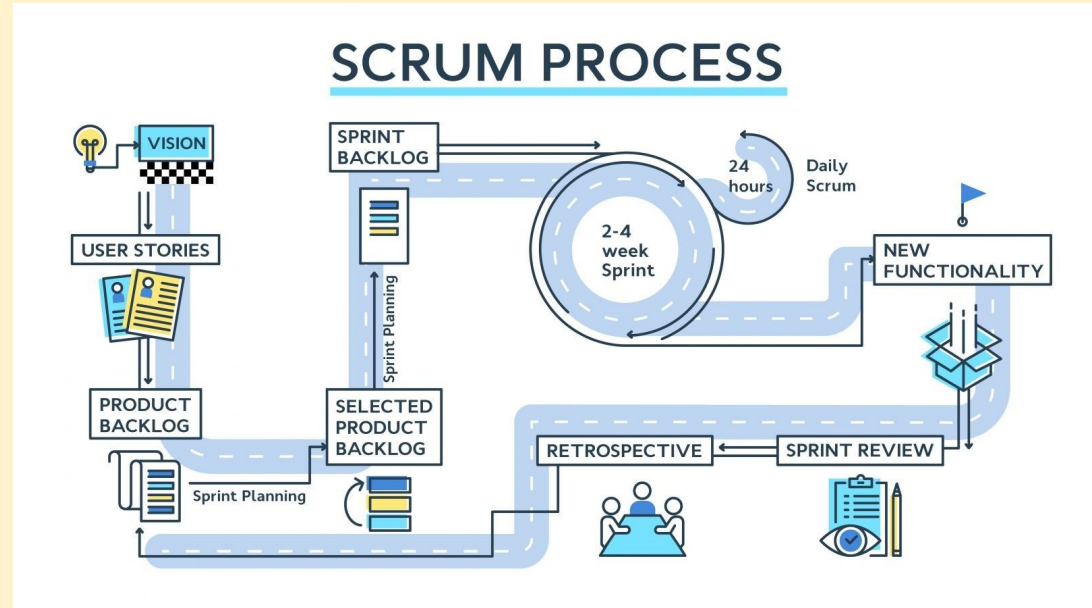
SCRUM PROCESS

VISION

USER STORIES

PRODUCT BACKLOG

Sprint Planning

SELECTED PRODUCT BACKLOG

Sprint Planning

SPRINT BACKLOG

2-4 week Sprint

24 hours

Daily Scrum

NEW FUNCTIONALITY

SPRINT REVIEW

RETROSPECTIVE